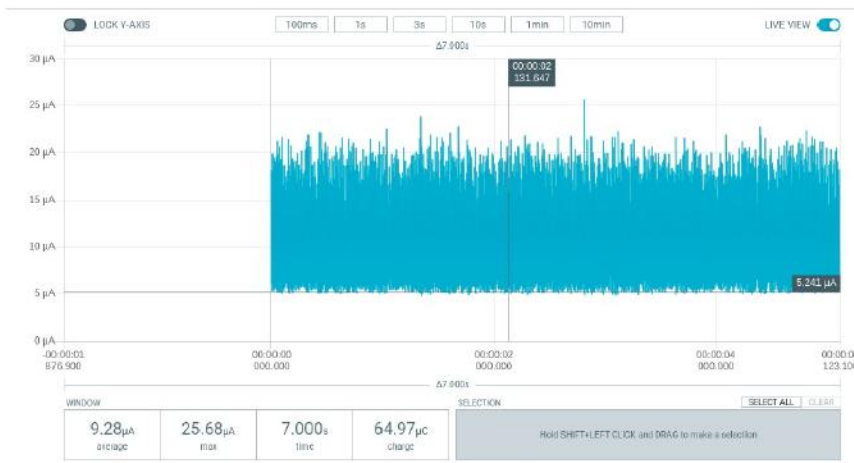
LOCK Y-AXIS

100ms 1s 3s 10s 1min 10min

LIVE VIEW

Δ7.000s

30 µA
25 µA
20 µA
15 µA
10 µA
5 µA
0 µA

00:00:02
131.647

5.241 µA

-00:00:01
876.900

00:00:00
000.000

00:00:02
000.000

00:00:04
000.000

00:00:0
123.10

Δ7.000s

WINDOW

| 9.28µA | 25.68µA | 7.000s | 64.97µC |
|---|---|---|---|
| average | max | time | charge |

SELECTION

SELECT ALL CLEAR

Hold SHIFT+LEFT CLICK and DRAG to make a selection